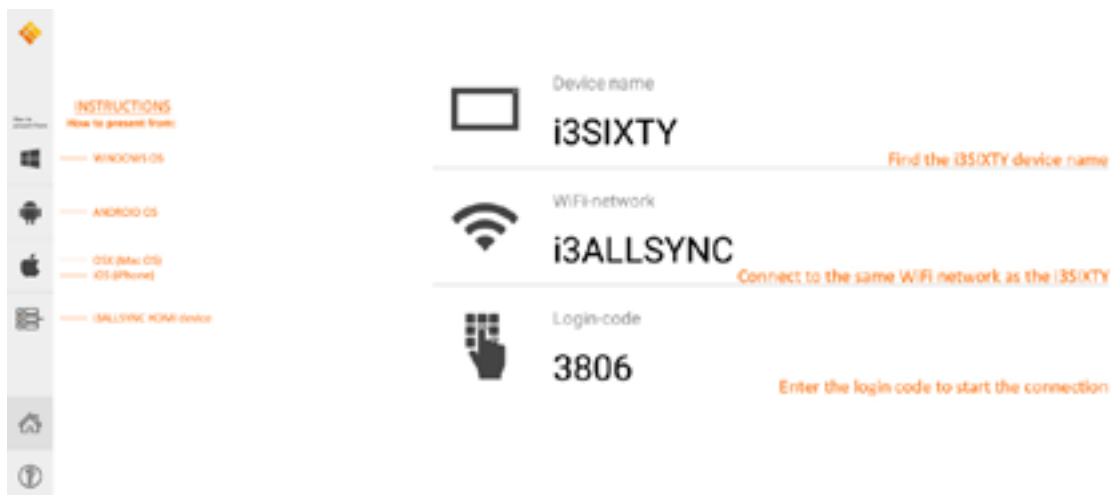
INSTRUCTIONS
How to present from:

How to present from

WINDOWS OS

ANDROID OS

OSX (Mac OS)
iOS (iPhone)

i3ALLSYNC HDMI device

Device name
i3SIXTY
Find the i3SIXTY device name

WiFi-network
i3ALLSYNC
Connect to the same WiFi network as the i3SIXTY

Login-code
3806
Enter the login code to start the connection